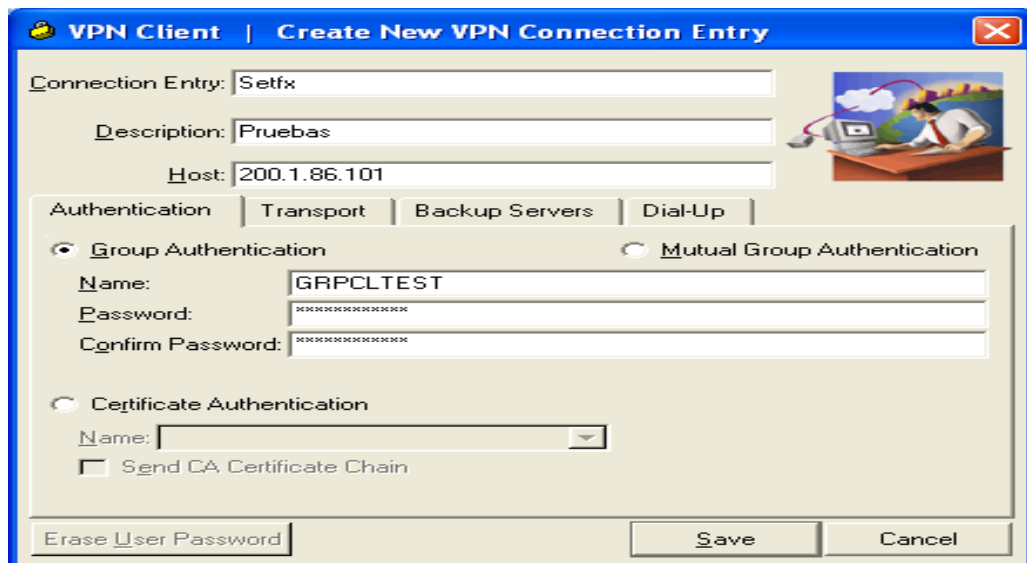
VPN Client | Create New VPN Connection Entry

Connection Entry: Setfx

Description: Pruebas

Host: 200.1.86.101

Authentication | Transport | Backup Servers | Dial-Up

Group Authentication

Mutual Group Authentication

Name: GRPCLTEST

Password: *************

Confirm Password: *************

Certificate Authentication

Name:

Send CA Certificate Chain

Erase User Password

Save

Cancel